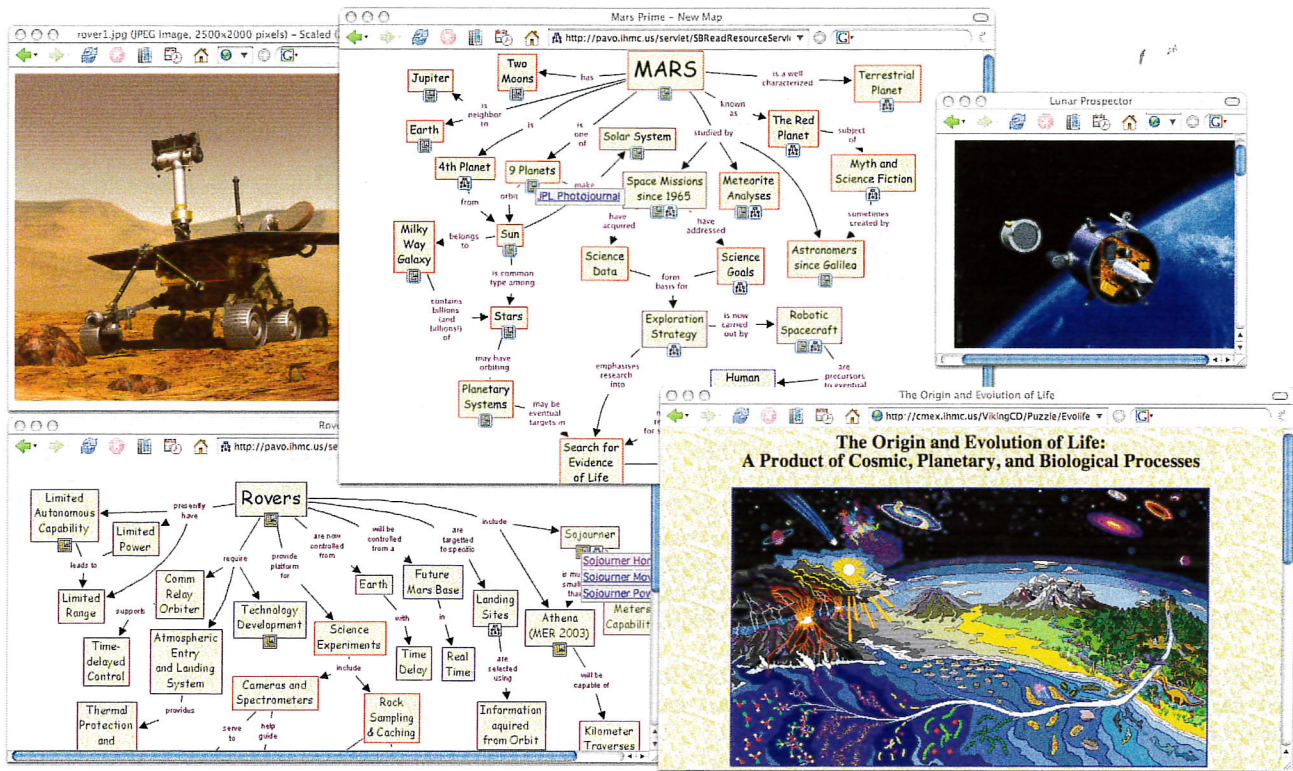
rover1.jpg (JPEG Image, 2500x2000 pixels) - Scaled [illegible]

Mars Prime - New Map

http://pavo.ihmc.us/servlet/SBReadResourceServl

MARS

Two Moons

has

is a well characterized

Terrestrial Planet

Jupiter

is neighbor to

is

is one of

Earth

known as

The Red Planet

subject of

Solar System

studied by

4th Planet

9 Planets

make

Space Missions since 1965

Meteorite Analyses

Myth and Science Fiction

JPL Photojournal

orbit

from

sometimes created by

have acquired

have addressed

Milky Way Galaxy

belongs to

Sun

Science Data

Science Goals

Astronomers since Galileo

is common type among

form basis for

contains billions (and trillions) of

Stars

Exploration Strategy

is now carried out by

Robotic Spacecraft

may have orbiting

emphasizes research into

are precursors to eventual

Human

Planetary Systems

may be eventual targets in

Search for Evidence of Life

Lunar Prospector

The Origin and Evolution of Life

http://cmex.ihmc.us/VikingCD/Puzzle/Evolife

The Origin and Evolution of Life:
A Product of Cosmic, Planetary, and Biological Processes

Rove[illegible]

http://pavo.ihmc.us/se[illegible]

Rovers

Limited Autonomous Capability

presently have

Limited Power

are now controlled from

will be controlled from a

are targeted to specific

include

Sojourner

leads to

require

provide platform for

Sojourner Hor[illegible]

Sojourner Mov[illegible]

Sojourner Pov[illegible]

Comm Relay Orbiter

Earth

Future Mars Base

Limited Range

is mu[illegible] smal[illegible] tha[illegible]

Meters Capabili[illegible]

supports

Technology Development

Landing Sites

Atmospheric Entry and Landing System

Science Experiments

with

in

Athena (MER 2003)

Time-delayed Control

include

Time Delay

Real Time

are selected using

will be capable of

Cameras and Spectrometers

provides

Thermal Protection and

serve to

help guide

Rock Sampling & Caching

Information aquired from Orbit

Kilometer Traverses